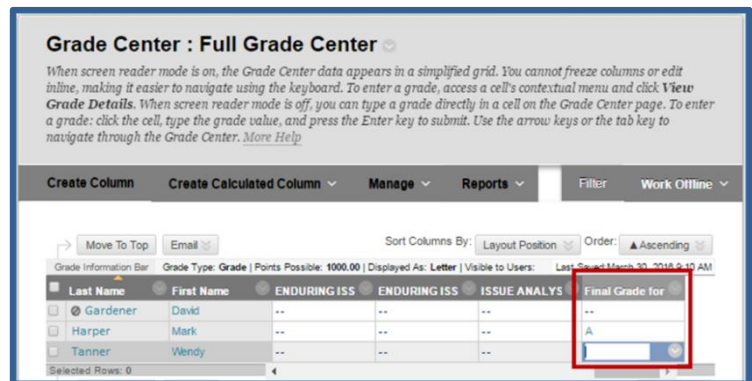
Grade Center : Full Grade Center

When screen reader mode is on, the Grade Center data appears in a simplified grid. You cannot freeze columns or edit inline, making it easier to navigate using the keyboard. To enter a grade, access a cell's contextual menu and click View Grade Details. When screen reader mode is off, you can type a grade directly in a cell on the Grade Center page. To enter a grade: click the cell, type the grade value, and press the Enter key to submit. Use the arrow keys or the tab key to navigate through the Grade Center. More Help

Create Column | Create Calculated Column | Manage | Reports | Filter | Work Offline

Move To Top | Email | Sort Columns By: Layout Position | Order: ▲Ascending

Grade Information Bar | Grade Type: Grade | Points Possible: 1000.00 | Displayed As: Letter | Visible to Users: | Last Saved: March 30, 2016 9:10 AM

| Last Name | First Name | ENDURING ISS | ENDURING ISS | ISSUE ANALYS | Final Grade for |
|---|---|---|---|---|---|
| Gardener | David | -- | -- | -- | -- |
| Harper | Mark | -- | -- | -- | A |
| Tanner | Wendy | -- | -- | -- | |

Selected Rows: 0